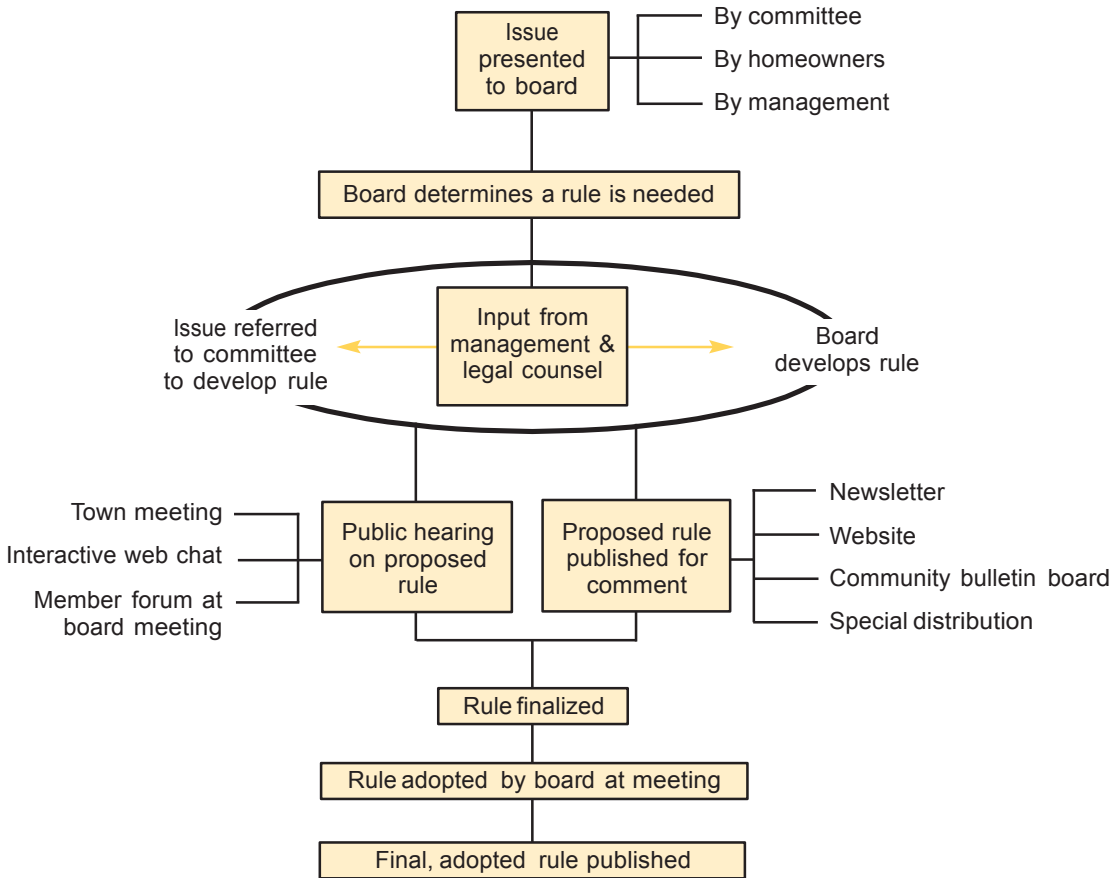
Issue presented to board

By committee

By homeowners

By management

Board determines a rule is needed

Issue referred to committee to develop rule

Input from management & legal counsel

Board develops rule

Town meeting

Interactive web chat

Member forum at board meeting

Public hearing on proposed rule

Proposed rule published for comment

Newsletter

Website

Community bulletin board

Special distribution

Rule finalized

Rule adopted by board at meeting

Final, adopted rule published